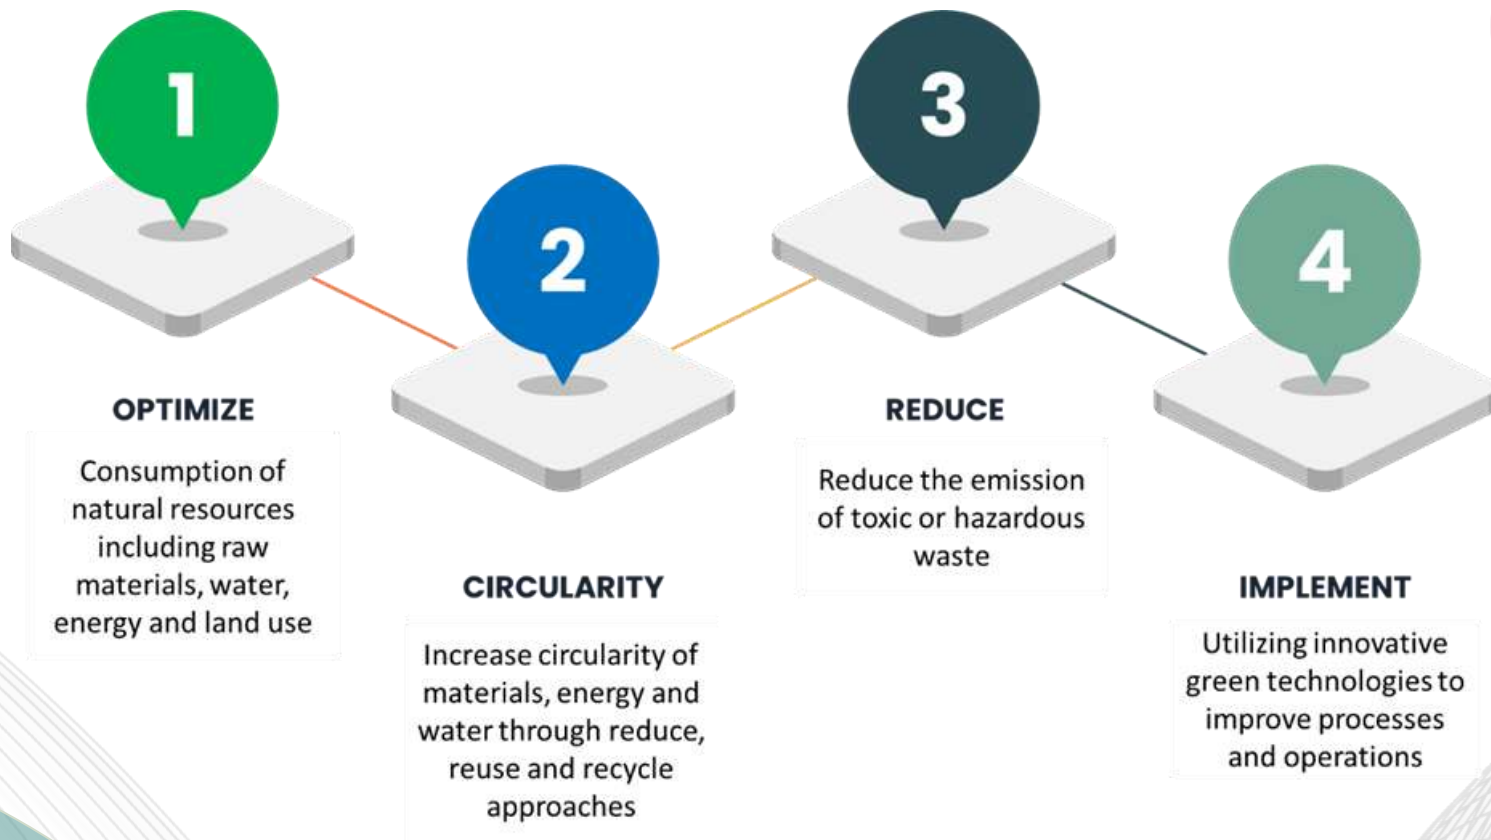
1

OPTIMIZE

Consumption of natural resources including raw materials, water, energy and land use

2

CIRCULARITY

Increase circularity of materials, energy and water through reduce, reuse and recycle approaches

3

REDUCE

Reduce the emission of toxic or hazardous waste

4

IMPLEMENT

Utilizing innovative green technologies to improve processes and operations